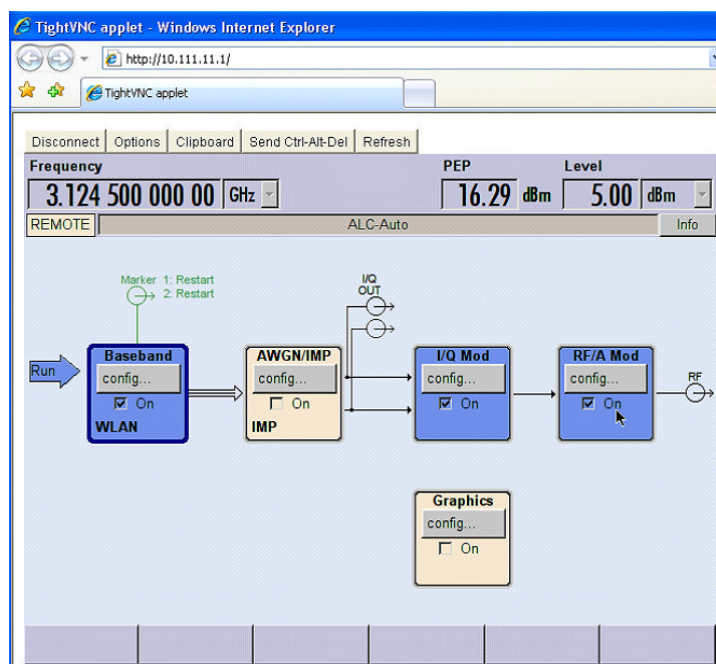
TightVNC applet - Windows Internet Explorer

http://10.111.11.1/

TightVNC applet

Disconnect | Options | Clipboard | Send Ctrl-Alt-Del | Refresh

Frequency
3.124 500 000 00 GHz

PEP
16.29 dBm

Level
5.00 dBm

REMOTE
ALC-Auto
Info

Marker 1: Restart
2: Restart

I/Q OUT

Run

Baseband
config...
On
WLAN

AWGN/IMP
config...
On
IMP

I/Q Mod
config...
On

RF/A Mod
config...
On

RF

Graphics
config...
On